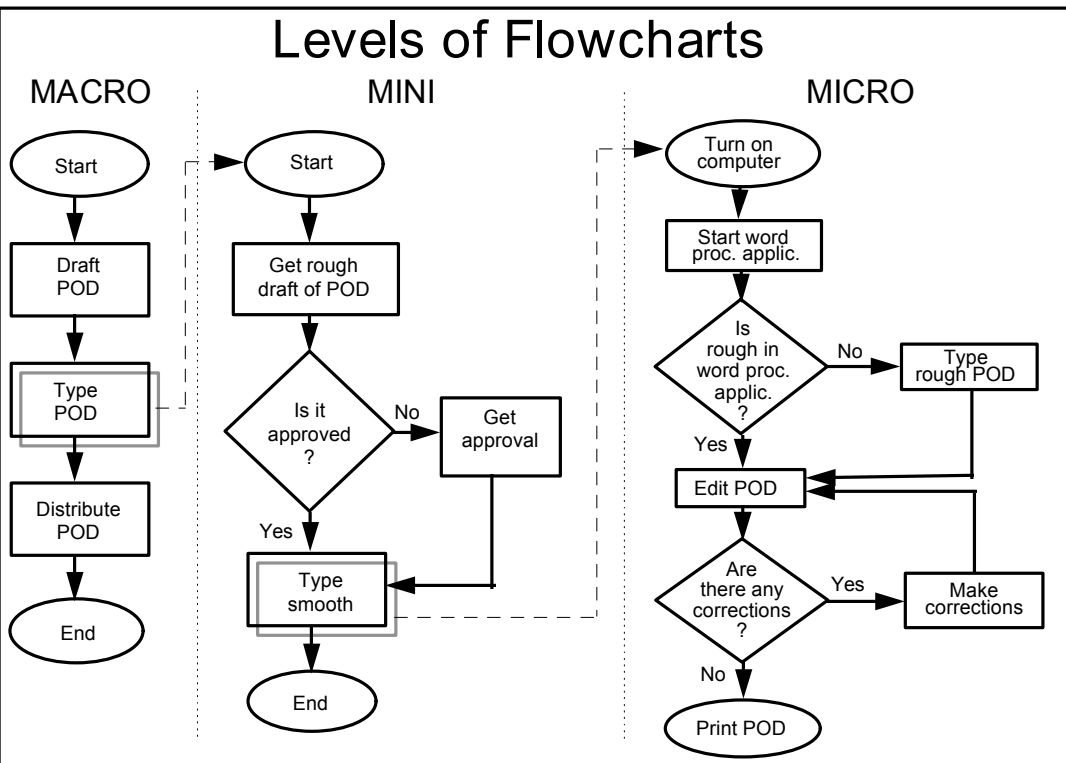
Levels of Flowcharts

MACRO

Start

Draft POD

Type POD

Distribute POD

End

MINI

Start

Get rough draft of POD

Is it approved ?

No

Get approval

Yes

Type smooth

End

MICRO

Turn on computer

Start word proc. applic.

Is rough in word proc. applic. ?

No

Type rough POD

Yes

Edit POD

Are there any corrections ?

Yes

Make corrections

No

Print POD